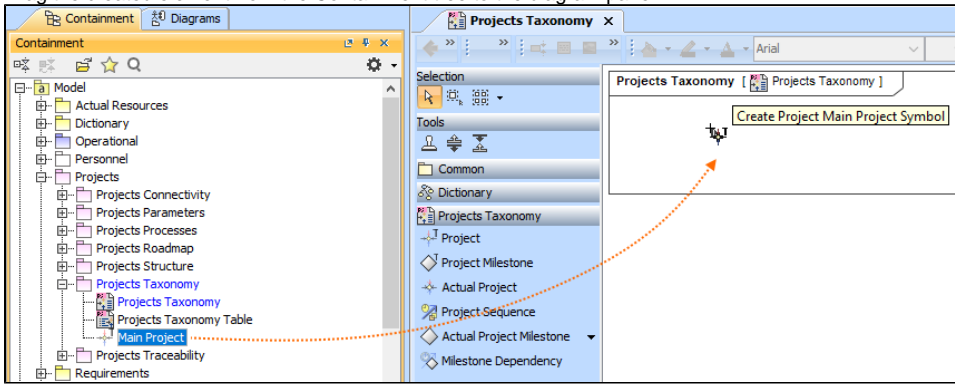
Containment | Diagrams

Containment

Model
Actual Resources
Dictionary
Operational
Personnel
Projects
Projects Connectivity
Projects Parameters
Projects Processes
Projects Roadmap
Projects Structure
Projects Taxonomy
Projects Taxonomy
Projects Taxonomy Table
Main Project
Projects Traceability
Requirements

Projects Taxonomy

Arial

Selection
Tools
Common
Dictionary
Projects Taxonomy
Project
Project Milestone
Actual Project
Project Sequence
Actual Project Milestone
Milestone Dependency

Projects Taxonomy [ Projects Taxonomy ]

Create Project Main Project Symbol